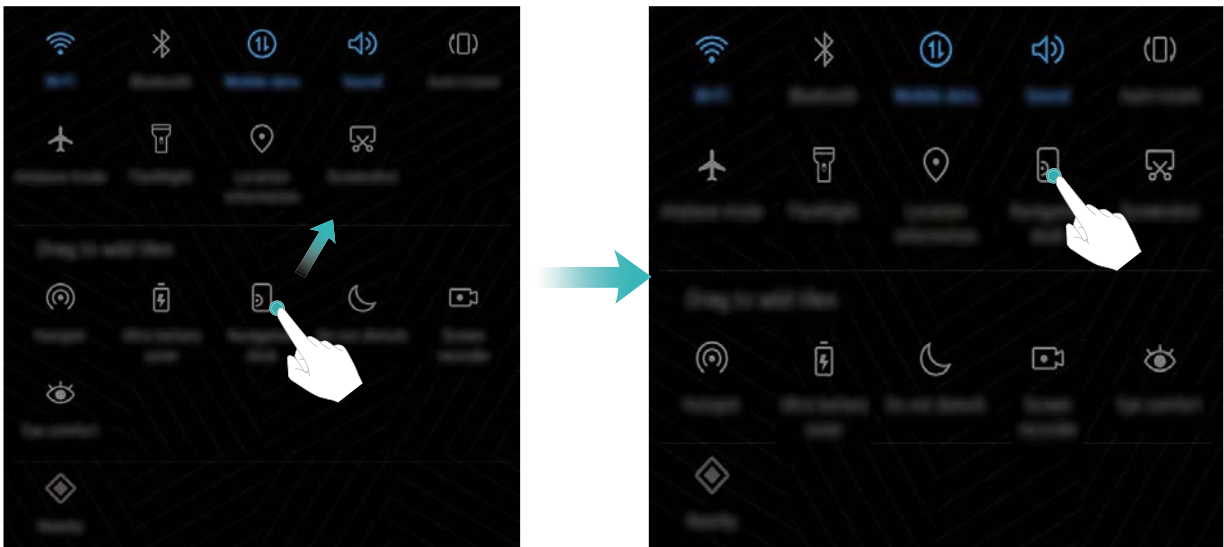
Wi-Fi
Bluetooth
Mobile data
Sound
Auto-rotate
Airplane mode
Flashlight
Location information
Screenshot
Drag to add tiles
Hotspot
Ultra battery saver
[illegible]
Do not disturb
Screen recorder
Eye comfort
Nearby

Wi-Fi
Bluetooth
Mobile data
Sound
Auto-rotate
Airplane mode
Flashlight
Location information
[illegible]
Screenshot
Drag to add tiles
Hotspot
Ultra battery saver
Do not disturb
Screen recorder
Eye comfort
Nearby